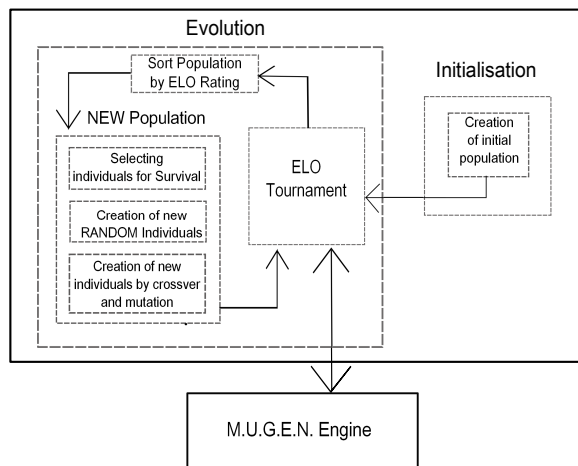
Evolution

Sort Population by ELO Rating

Initialisation

NEW Population

Creation of initial population

Selecting individuals for Survival

ELO Tournament

Creation of new RANDOM Individuals

Creation of new individuals by crossver and mutation

M.U.G.E.N. Engine